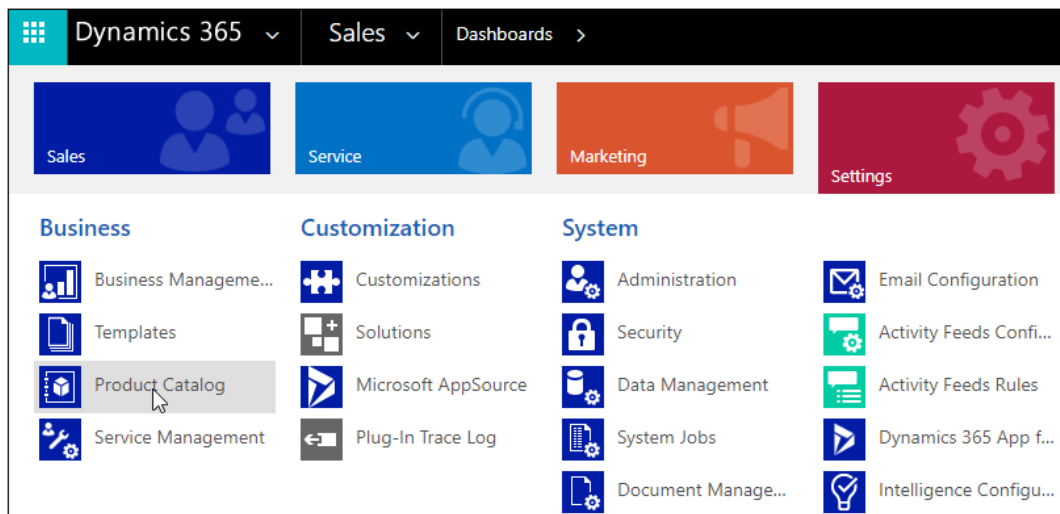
Dynamics 365 ⌄ Sales ⌄ Dashboards >

Sales

Service

Marketing

Settings

Business

Business Manageme...

Templates

Product Catalog

Service Management

Customization

Customizations

Solutions

Microsoft AppSource

Plug-In Trace Log

System

Administration

Security

Data Management

System Jobs

Document Manage...

Email Configuration

Activity Feeds Confi...

Activity Feeds Rules

Dynamics 365 App f...

Intelligence Configu...